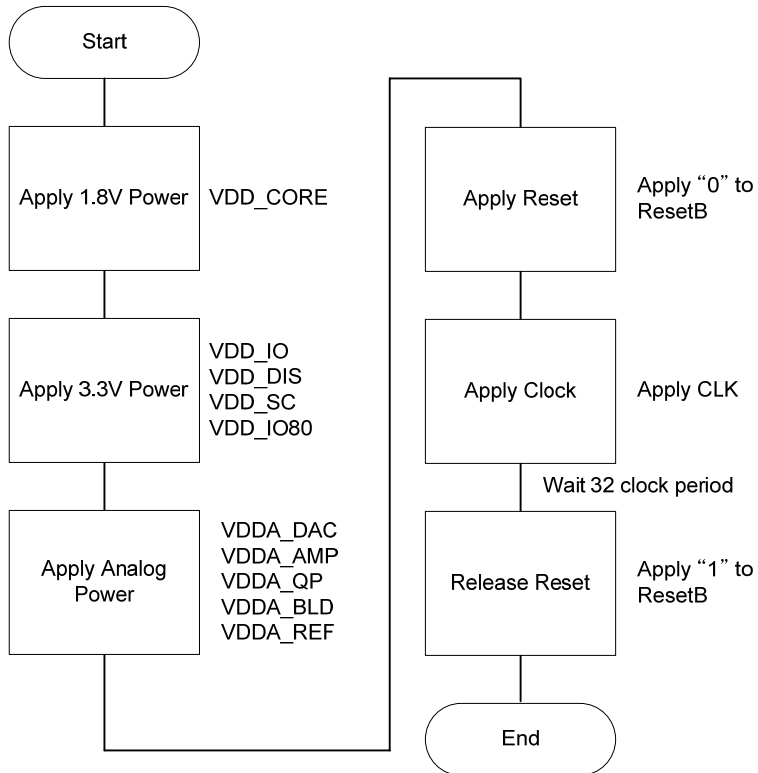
Start

Apply 1.8V Power

VDD_CORE

Apply 3.3V Power

VDD_IO
VDD_DIS
VDD_SC
VDD_IO80

Apply Analog Power

VDDA_DAC
VDDA_AMP
VDDA_QP
VDDA_BLD
VDDA_REF

Apply Reset

Apply “0” to ResetB

Apply Clock

Apply CLK

Wait 32 clock period

Release Reset

Apply “1” to ResetB

End